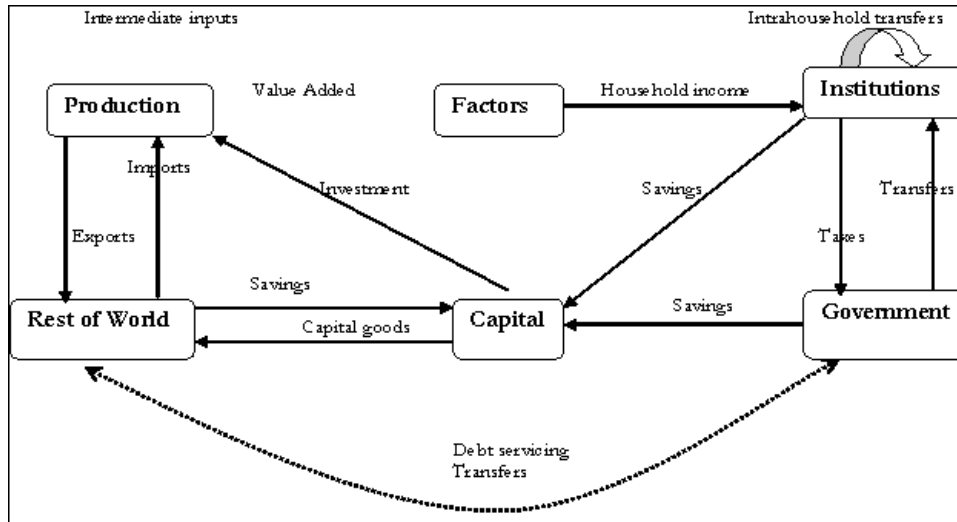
Intermediate inputs

Intrahousehold transfers

Production

Value Added

Factors

Household income

Institutions

Imports

Investment

Savings

Transfers

Exports

Taxes

Savings

Rest of World

Capital goods

Capital

Savings

Government

Debt servicing
Transfers